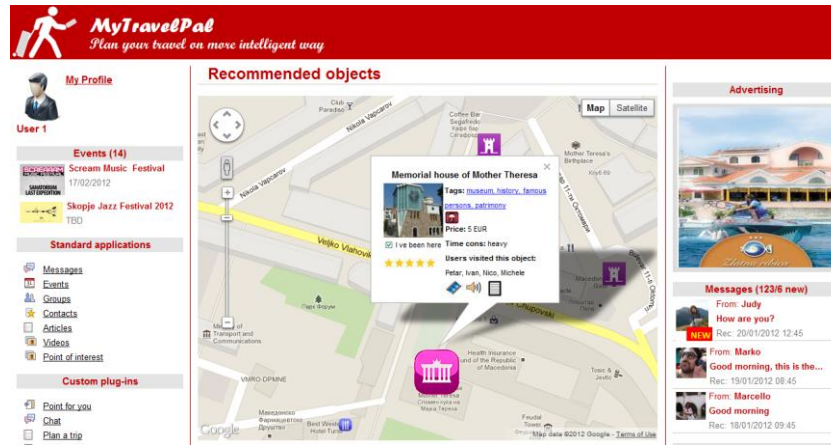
MyTravelPal
Plan your travel on more intelligent way

My Profile
User 1

Events (14)
Scream Music Festival
17/02/2012
Skopje Jazz Festival 2012
TBD

Standard applications
Messages
Events
Groups
Contacts
Articles
Videos
Point of interest

Custom plug-ins
Point for you
Chat
Plan a trip

Recommended objects

Map Satellite

Memorial house of Mother Theresa
Tags: museum, history, famous persons, patrimony
Price: 5 EUR
Time cons: heavy
I've been here
Users visited this object:
Petar, Ivan, Nico, Michele

Club Paradiso
Nikola Vapcarov
Coffee bar Segafredo
Mother Teresa's Birthplace
Veljko Vlahovic
Dimitrie Cupovski
Ministry of Transport and Communications
VMRO-DPMNE
Health Insurance Fund of the Republic of Macedonia
Best Western
Feudal Tower
Google
Map data ©2012 Google - Terms of Use

Advertising

Messages (123/6 new)
From: Judy
How are you?
Rec: 20/01/2012 12:45
NEW
From: Marko
Good morning, this is the...
Rec: 19/01/2012 08:45
From: Marcello
Good morning
Rec: 20/01/2012 12:45